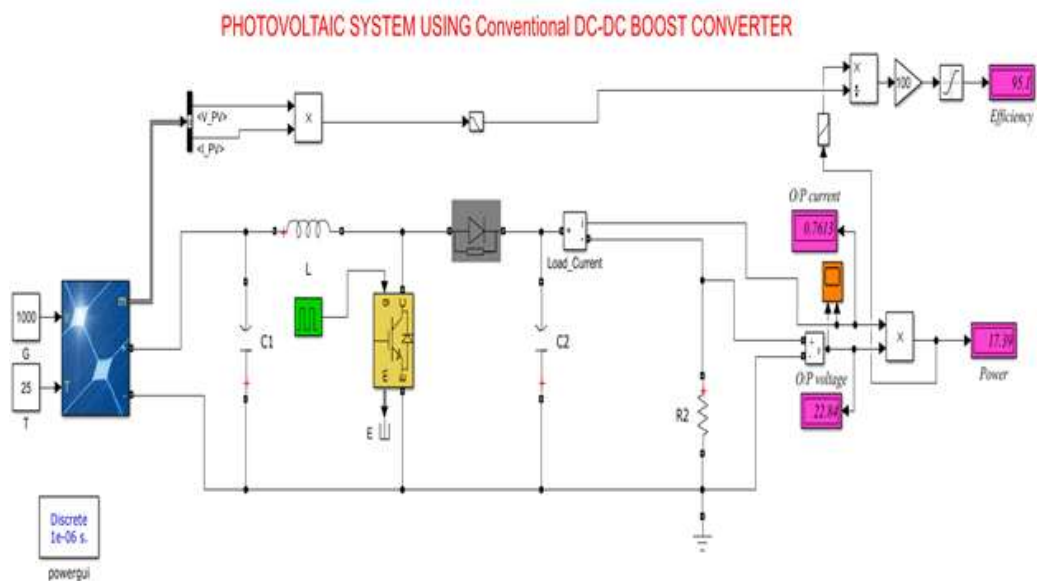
PHOTOVOLTAIC SYSTEM USING Conventional DC-DC BOOST CONVERTER

<V_PV>
<I_PV>
×
×
÷
100
$\int$
95.1
Efficiency

O/P current
0.7613

L
Load_Current

1000
G
25
T
m
C1
E
C2
R2

×
17.39
Power
O/P voltage
22.84

Discrete
1e-06 s.
powergui